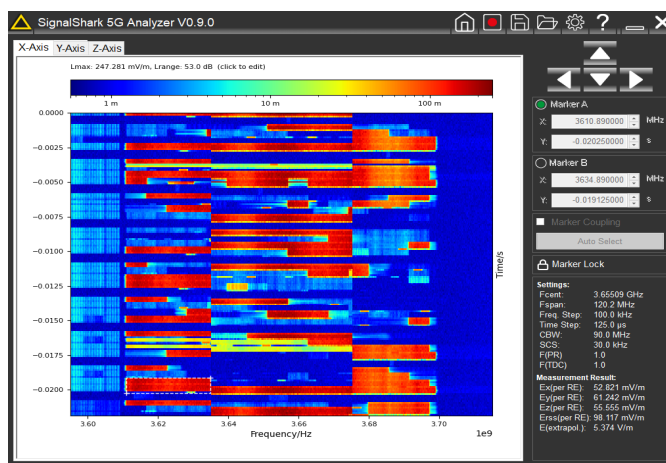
SignalShark 5G Analyzer V0.9.0

?

X-Axis Y-Axis Z-Axis

Lmax: 247.281 mV/m, Lrange: 53.0 dB (click to edit)

1 m
10 m
100 m

0.0000
-0.0025
-0.0050
-0.0075
-0.0100
-0.0125
-0.0150
-0.0175
-0.0200

Time/s

3.60
3.62
3.64
3.66
3.68
3.70
Frequency/Hz
1e9

Marker A
X: 3610.890000 MHz
Y: -0.020250000 s

Marker B
X: 3634.890000 MHz
Y: -0.019125000 s

Marker Coupling
Auto Select
Marker Lock

Settings:
Fcent: 3.65509 GHz
Fspan: 120.2 MHz
Freq. Step: 100.0 kHz
Time Step: 125.0 µs
CBW: 90.0 MHz
SCS: 30.0 kHz
F(PR) 1.0
F(TDC) 1.0

Measurement Result:
Ex(per RE): 52.821 mV/m
Ey(per RE): 61.242 mV/m
Ez(per RE): 55.555 mV/m
Erss(per RE): 98.117 mV/m
E(extrapol.): 5.374 V/m